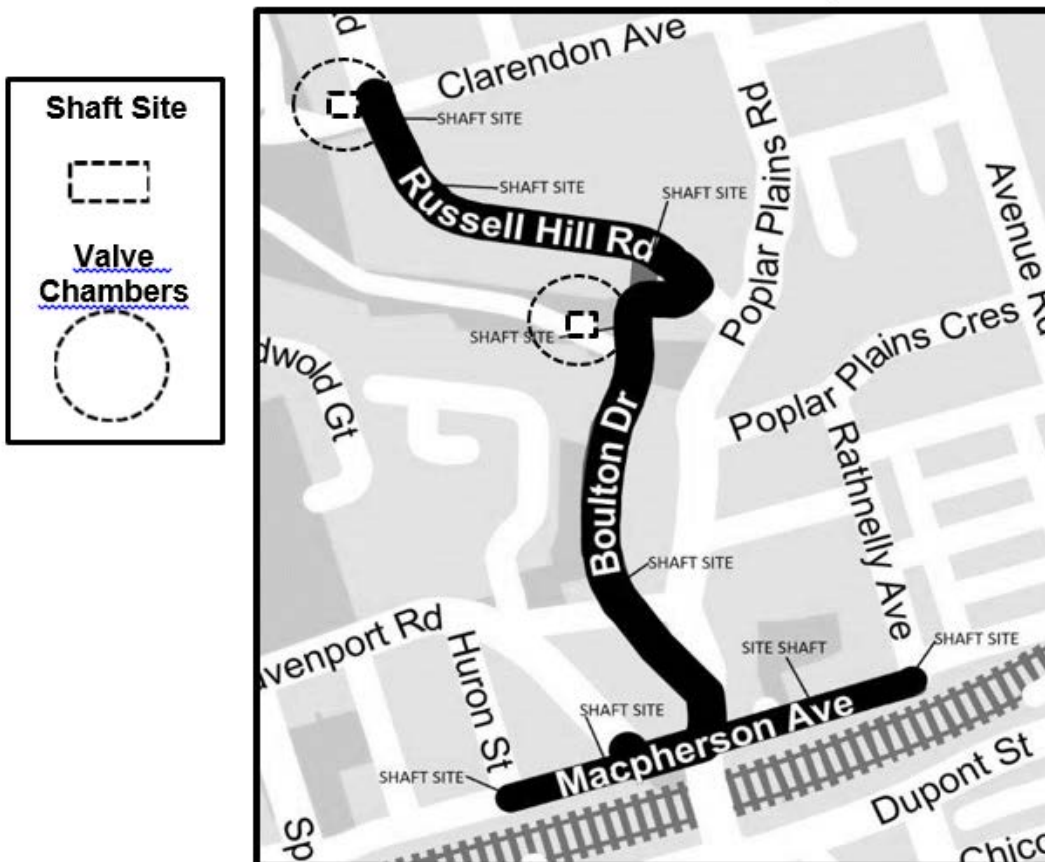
Shaft Site

Valve Chambers

d

Clarendon Ave

SHAFT SITE

SHAFT SITE

Russell Hill Rd

SHAFT SITE

Poplar Plains Rd

Avenue Rd

SHAFT SITE

dwold Gt

Poplar Plains Cres

Rathnelly Ave

Boulton Dr

SHAFT SITE

venport Rd

Huron St

SITE SHAFT

SHAFT SITE

SHAFT SITE

Macpherson Ave

SHAFT SITE

Dupont St

Sp

Chico